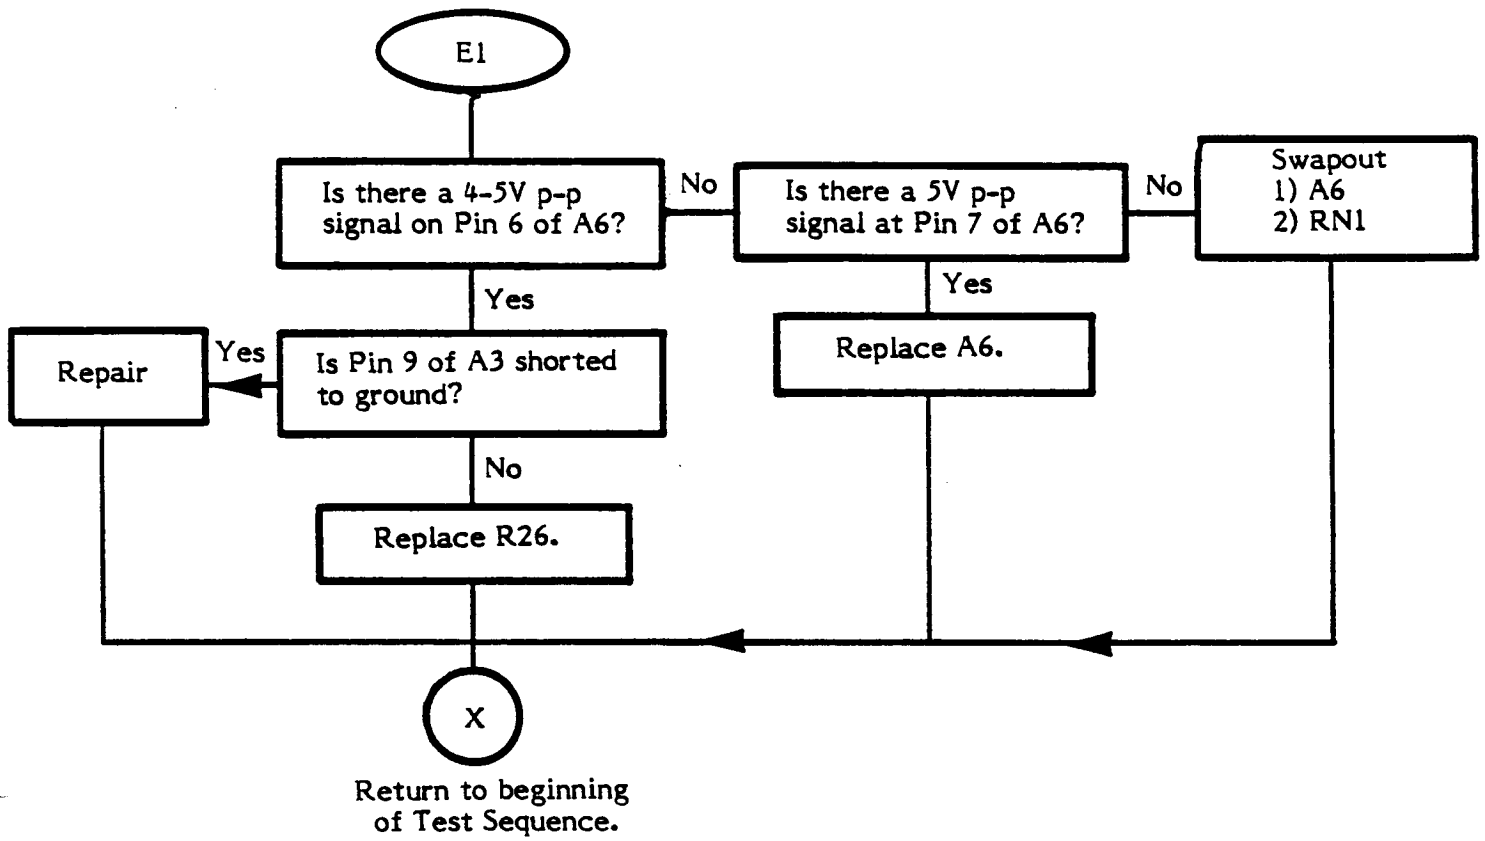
E1

Is there a 4-5V p-p signal on Pin 6 of A6?

No

Is there a 5V p-p signal at Pin 7 of A6?

No

Swapout
1) A6
2) RN1

Yes

Yes

Repair

Yes

Is Pin 9 of A3 shorted to ground?

Replace A6.

No

Replace R26.

X

Return to beginning of Test Sequence.